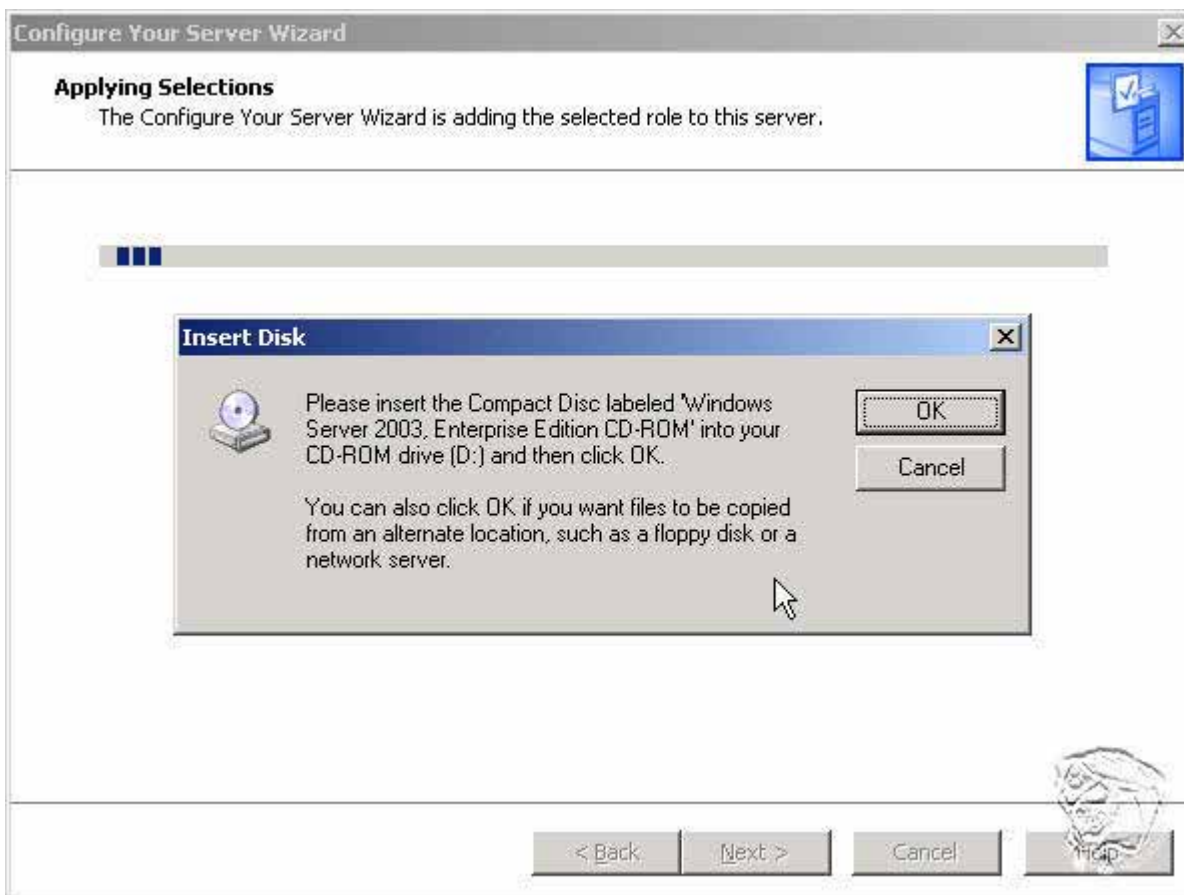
Configure Your Server Wizard

Applying Selections
The Configure Your Server Wizard is adding the selected role to this server.

Insert Disk

Please insert the Compact Disc labeled 'Windows Server 2003, Enterprise Edition CD-ROM' into your CD-ROM drive (D:) and then click OK.

You can also click OK if you want files to be copied from an alternate location, such as a floppy disk or a network server.

OK

Cancel

< Back

Next >

Cancel

Help